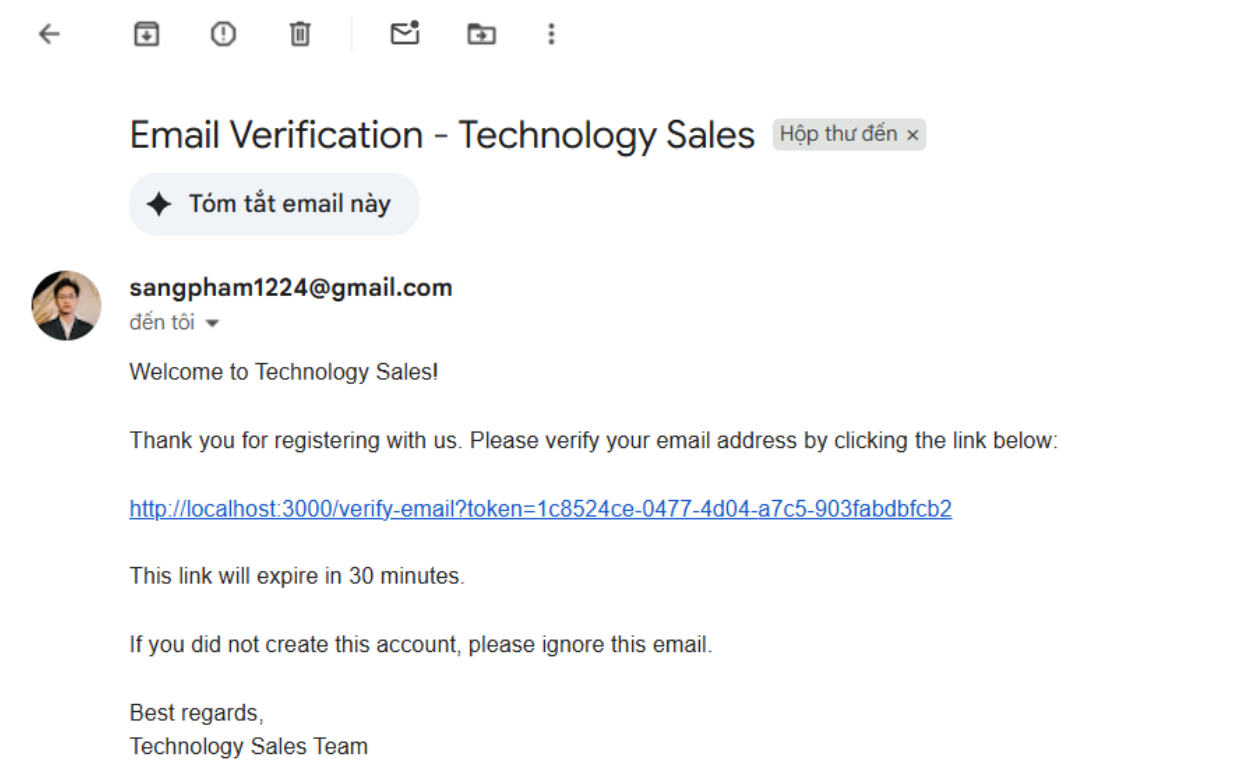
Email Verification - Technology Sales Hộp thư đến ×

Tóm tắt email này

sangpham1224@gmail.com
đến tôi

Welcome to Technology Sales!

Thank you for registering with us. Please verify your email address by clicking the link below:

http://localhost:3000/verify-email?token=1c8524ce-0477-4d04-a7c5-903fabdbfcb2

This link will expire in 30 minutes.

If you did not create this account, please ignore this email.

Best regards,
Technology Sales Team